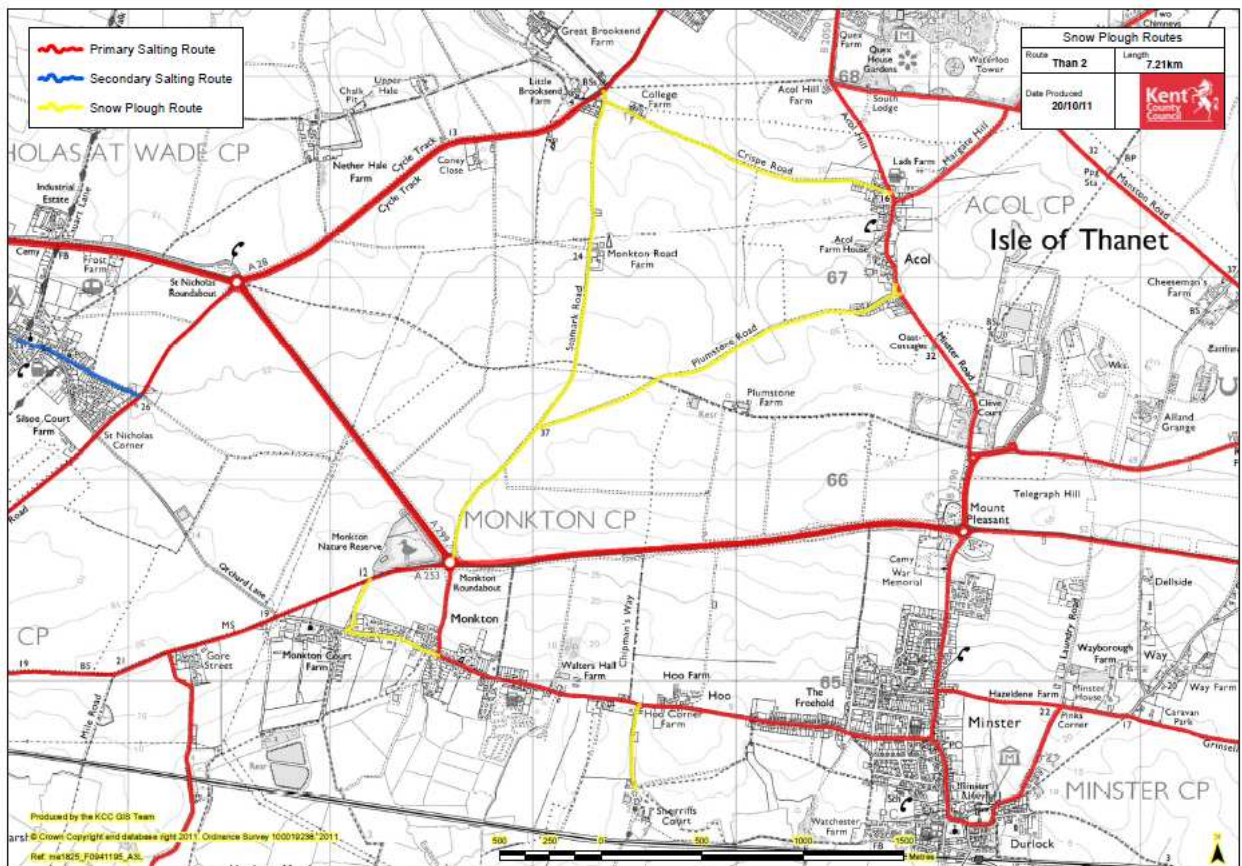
Primary Salting Route
Secondary Salting Route
Snow Plough Route

Snow Plough Routes
Route
Than 2
Length
7.21km
Date Produced
20/10/11
Kent County Council

HOLAS AT WADE CP
ACOL CP
Isle of Thanet
MONKTON CP
MINSTER CP
CP

Great Brooksend Farm
Little Brooksend Farm
College Farm
Quex Farm
Quex House Gardens
Waterloo Tower
Two Chimneys
68
Acol Hill Farm
South Lodge
Acol Hill
Margate Hill
Lads Farm
Crispe Road
Manston Road
Upper Hale
Chalk Pit
Nether Hale Farm
Cycle Track
Coney Close
Industrial Estate
Cemy
FB
Frost Farm
A 28
St Nicholas Roundabout
Acol Farm House
Acol
67
Monkton Road Farm
Sotmark Road
Plumstone Road
Plumstone Farm
Oast Cottages
Minster Road
Cheeseman's Farm
Clive Court
Alland Grange
Silsoe Court Farm
St Nicholas Corner
66
Telegraph Hill
Mount Pleasant
Monkton Nature Reserve
A 299
A 253
Monkton Roundabout
Monkton
Orchard Lane
Monkton Court Farm
Gore Street
Mile Road
Chapman's Way
Walters Hall Farm
Hoo Farm
Hoo
Hoo Corner Farm
Sheriffs Court
Cemy
War Memorial
The Freehold
65
Minster
Hazeldene Farm
Minster House
Pinks Corner
Laundry Road
Wayborough Farm
Way
Way Farm
Dellside
Caravan Park
Watchester Farm
Minster Abbey
Durlock

Produced by the KCC GIS Team
© Crown Copyright and database right 2011. Ordnance Survey 100019238 2011
Ref: ma1825_F0941195_ASL
500 250 0 500 1000 1500 Metres